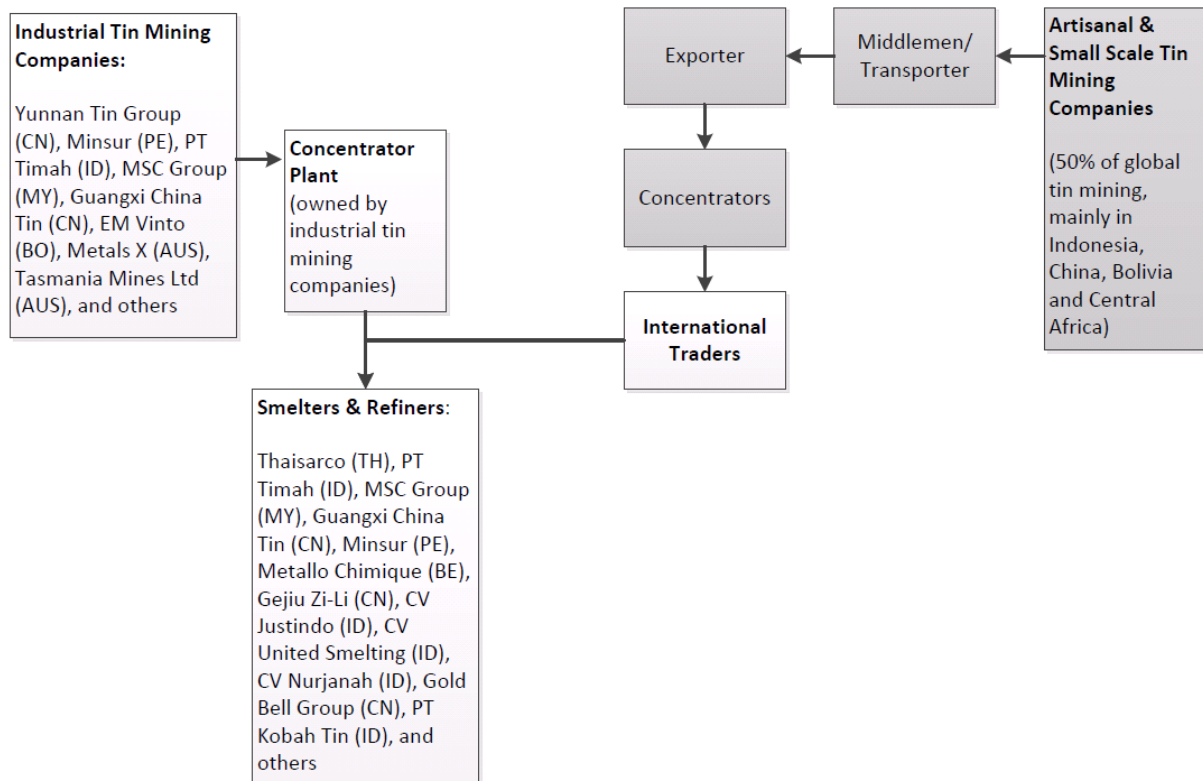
**Industrial Tin Mining Companies:**

Yunnan Tin Group (CN), Minsur (PE), PT Timah (ID), MSC Group (MY), Guangxi China Tin (CN), EM Vinto (BO), Metals X (AUS), Tasmania Mines Ltd (AUS), and others

**Concentrator Plant** (owned by industrial tin mining companies)

Exporter

Middlemen/ Transporter

**Artisanal & Small Scale Tin Mining Companies**

(50% of global tin mining, mainly in Indonesia, China, Bolivia and Central Africa)

Concentrators

**International Traders**

**Smelters & Refiners**:

Thaisarco (TH), PT Timah (ID), MSC Group (MY), Guangxi China Tin (CN), Minsur (PE), Metallo Chimique (BE), Gejiu Zi-Li (CN), CV Justindo (ID), CV United Smelting (ID), CV Nurjanah (ID), Gold Bell Group (CN), PT Kobah Tin (ID), and others